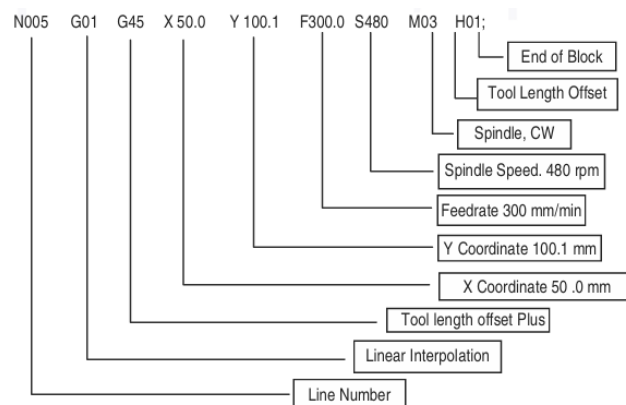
N005 G01 G45 X 50.0 Y 100.1 F300.0 S480 M03 H01;

End of Block

Tool Length Offset

Spindle, CW

Spindle Speed. 480 rpm

Feedrate 300 mm/min

Y Coordinate 100.1 mm

X Coordinate 50 .0 mm

Tool length offset Plus

Linear Interpolation

Line Number